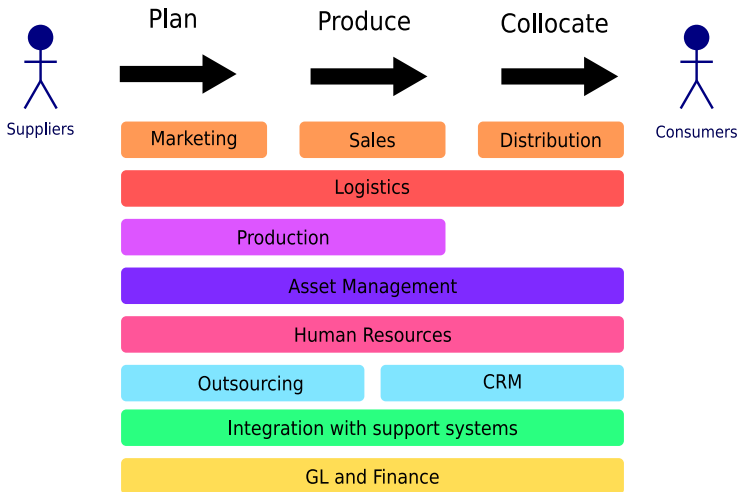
Suppliers

Plan

Produce

Collocate

Consumers

Marketing

Sales

Distribution

Logistics

Production

Asset Management

Human Resources

Outsourcing

CRM

Integration with support systems

GL and Finance